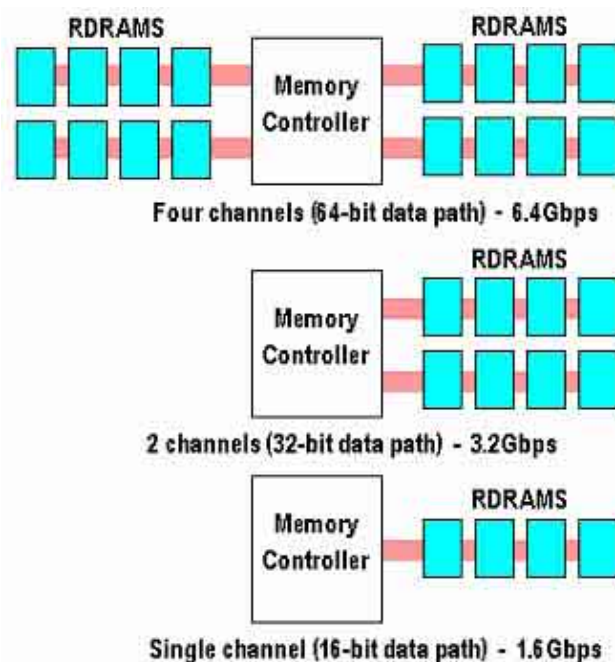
RDRAMS

RDRAMS

Memory Controller

Four channels (64-bit data path) - 6.4Gbps

RDRAMS

Memory Controller

2 channels (32-bit data path) - 3.2Gbps

RDRAMS

Memory Controller

Single channel (16-bit data path) - 1.6Gbps